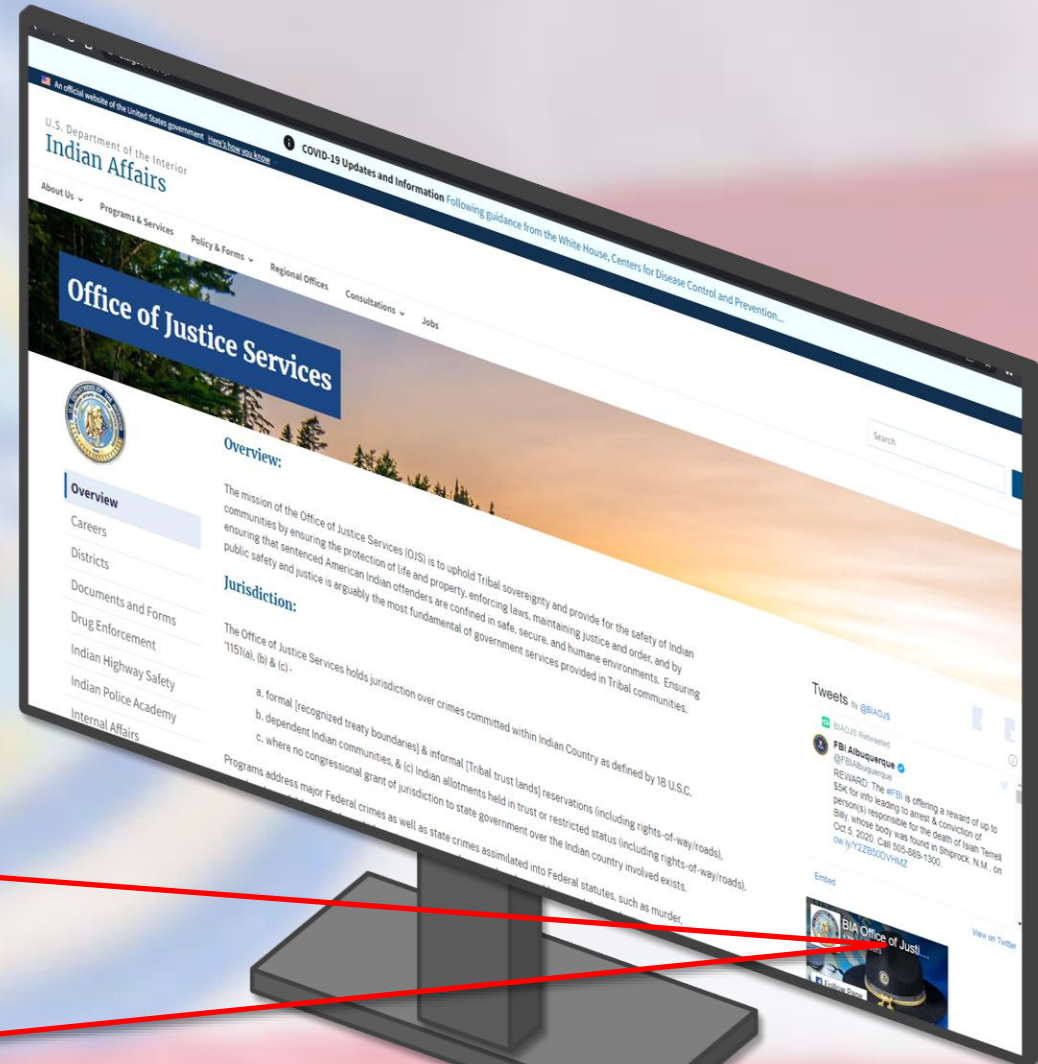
An official website of the United States government Here's how you know

U.S. Department of the Interior
Indian Affairs

COVID-19 Updates and Information Following guidance from the White House, Centers for Disease Control and Prevention...

About Us
Programs & Services
Policy & Forms
Regional Offices
Consultations
Jobs

Office of Justice Services

Search

Overview
Careers
Districts
Documents and Forms
Drug Enforcement
Indian Highway Safety
Indian Police Academy
Internal Affairs

Overview:

The mission of the Office of Justice Services (OJS) is to uphold Tribal sovereignty and provide for the safety of Indian communities by ensuring the protection of life and property, enforcing laws, maintaining justice and order, and by ensuring that sentenced American Indian offenders are confined in safe, secure, and humane environments. Ensuring public safety and justice is arguably the most fundamental of government services provided in Tribal communities.

Jurisdiction:

The Office of Justice Services holds jurisdiction over crimes committed within Indian Country as defined by 18 U.S.C. '1151(a), (b) & (c) -

a. formal [recognized treaty boundaries] & informal [Tribal trust lands] reservations (including rights-of-way/roads),
b. dependent Indian communities, & (c) Indian allotments held in trust or restricted status (including rights-of-way/roads).
c. where no congressional grant of jurisdiction to state government over the Indian country involved exists.

Programs address major Federal crimes as well as state crimes assimilated into Federal statutes, such as murder, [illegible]

Tweets by @BIAOJS

BIAOJS Retweeted
FBI Albuquerque
@FBIAlbuquerque
REWARD: The #FBI is offering a reward of up to $5K for info leading to arrest & conviction of person(s) responsible for the death of Isiah Terrell Billy, whose body was found in Shiprock, N.M., on Oct 5, 2020. Call 505-889-1300. ow.ly/YZZB50DVHMZ

Embed
View on Twitter

BIA Office of Justi...
Follow Page